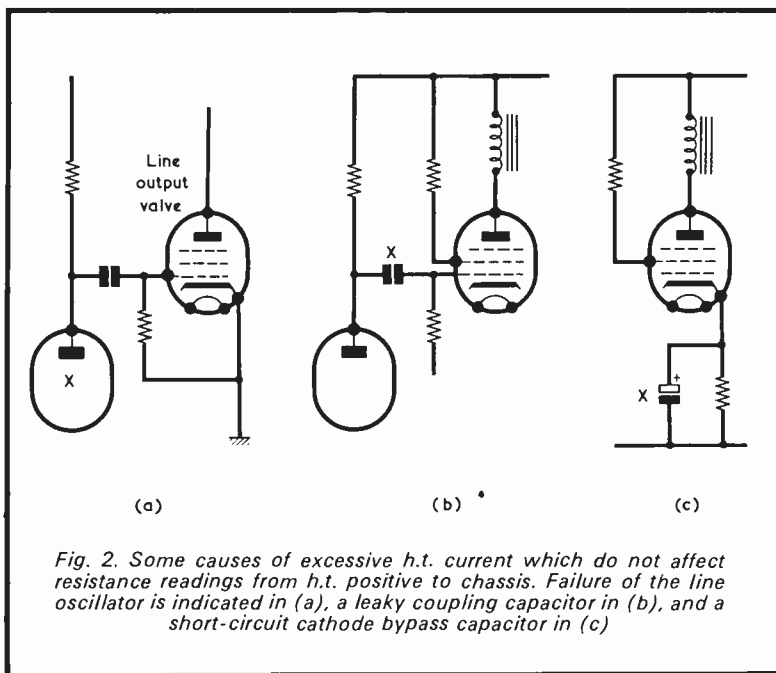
Line output valve

X

X

+

X

(a)

(b)

(c)

Fig. 2. Some causes of excessive h.t. current which do not affect resistance readings from h.t. positive to chassis. Failure of the line oscillator is indicated in (a), a leaky coupling capacitor in (b), and a short-circuit cathode bypass capacitor in (c)